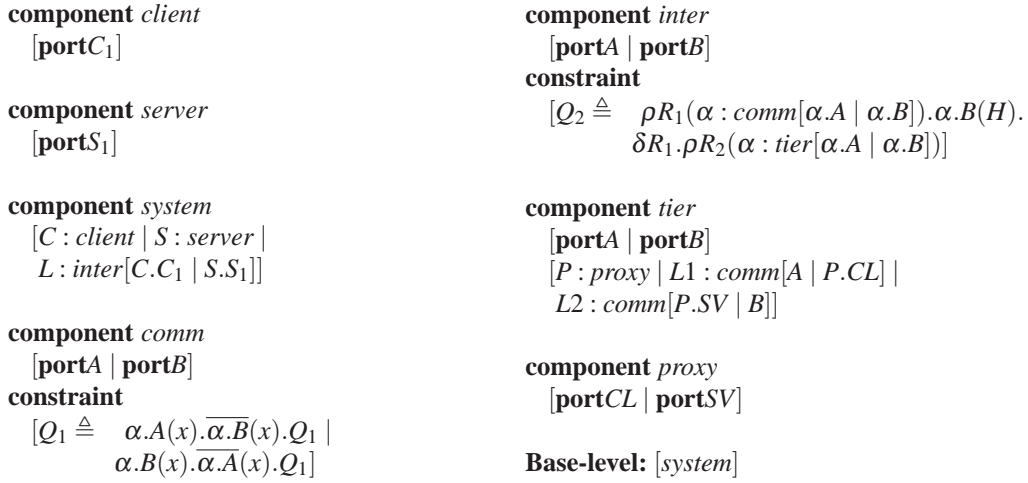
**component** *client*
[**port**$C_1$]

**component** *server*
[**port**$S_1$]

**component** *system*
[$C : client \mid S : server \mid$
$L : inter[C.C_1 \mid S.S_1]$]

**component** *comm*
[**port**$A$ | **port**$B$]
**constraint**
$[Q_1 \triangleq \alpha.A(x).\overline{\alpha.B}(x).Q_1 \mid \alpha.B(x).\overline{\alpha.A}(x).Q_1]$

**component** *inter*
[**port**$A$ | **port**$B$]
**constraint**
$[Q_2 \triangleq \rho R_1(\alpha : comm[\alpha.A \mid \alpha.B]).\alpha.B(H).\delta R_1.\rho R_2(\alpha : tier[\alpha.A \mid \alpha.B])]$

**component** *tier*
[**port**$A$ | **port**$B$]
$[P : proxy \mid L1 : comm[A \mid P.CL] \mid$
$L2 : comm[P.SV \mid B]]$

**component** *proxy*
[**port**$CL$ | **port**$SV$]

**Base-level:** [*system*]